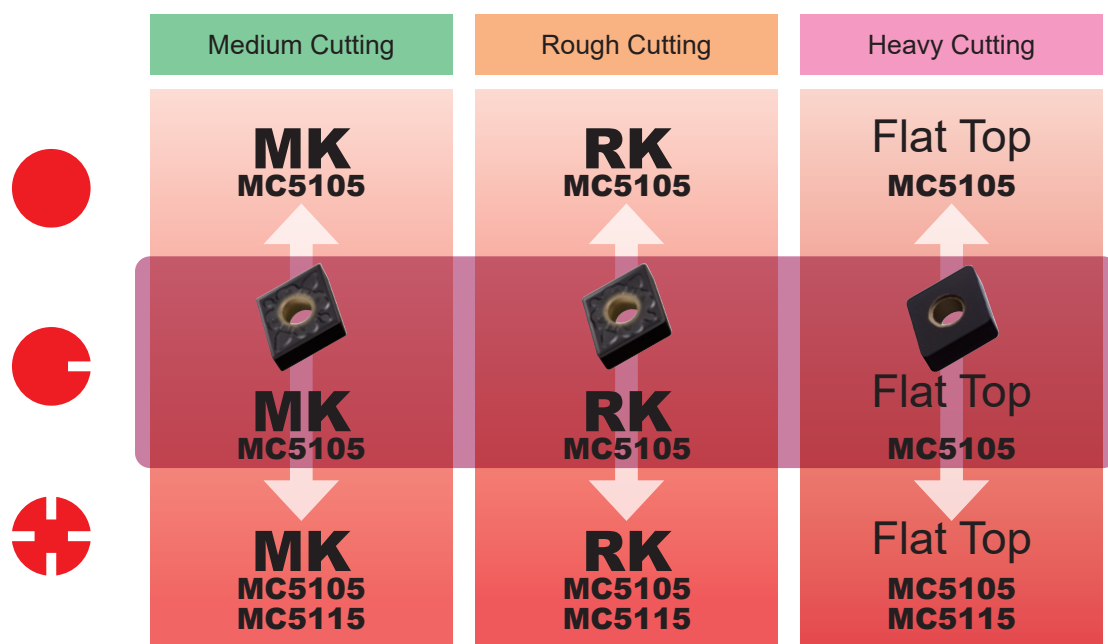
| Medium Cutting | Rough Cutting | Heavy Cutting |
|---|---|---|
| MK MC5105 | RK MC5105 | Flat Top MC5105 |
| MK MC5105 | RK MC5105 | Flat Top MC5105 |
| MK MC5105 MC5115 | RK MC5105 MC5115 | Flat Top MC5105 MC5115 |